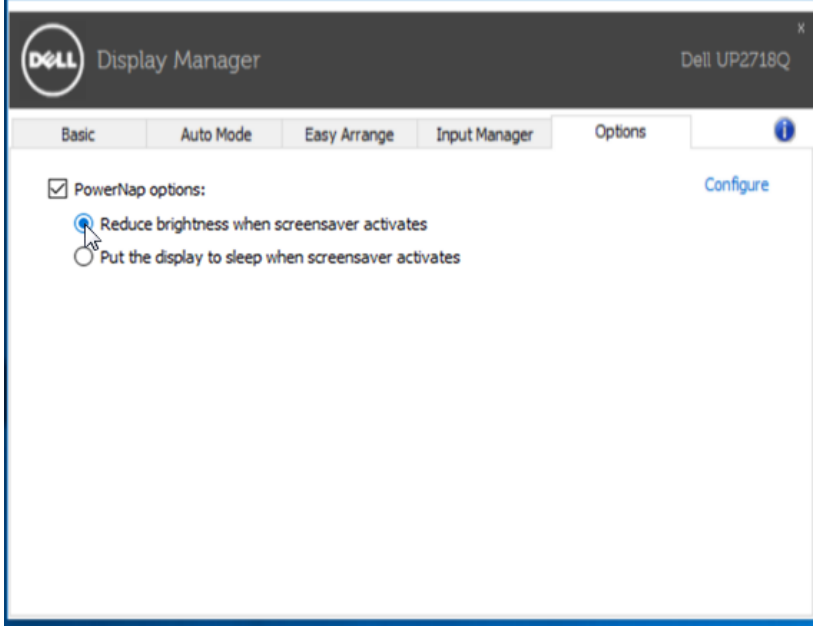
DELL Display Manager

Dell UP2718Q

x

Basic | Auto Mode | Easy Arrange | Input Manager | Options

i

PowerNap options:

Configure

Reduce brightness when screensaver activates

Put the display to sleep when screensaver activates